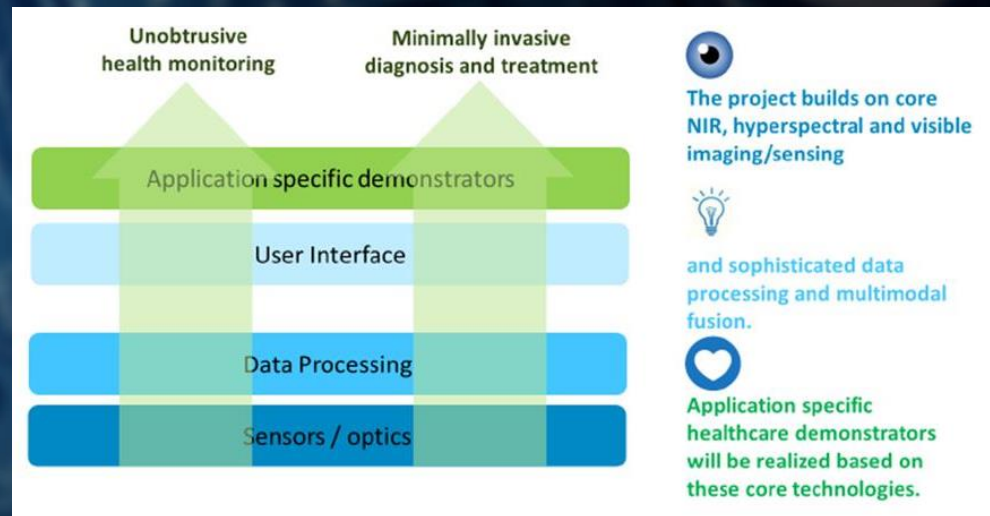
Unobtrusive health monitoring

Minimally invasive diagnosis and treatment

Application specific demonstrators

User Interface

Data Processing

Sensors / optics

The project builds on core NIR, hyperspectral and visible imaging/sensing

and sophisticated data processing and multimodal fusion.

Application specific healthcare demonstrators will be realized based on these core technologies.